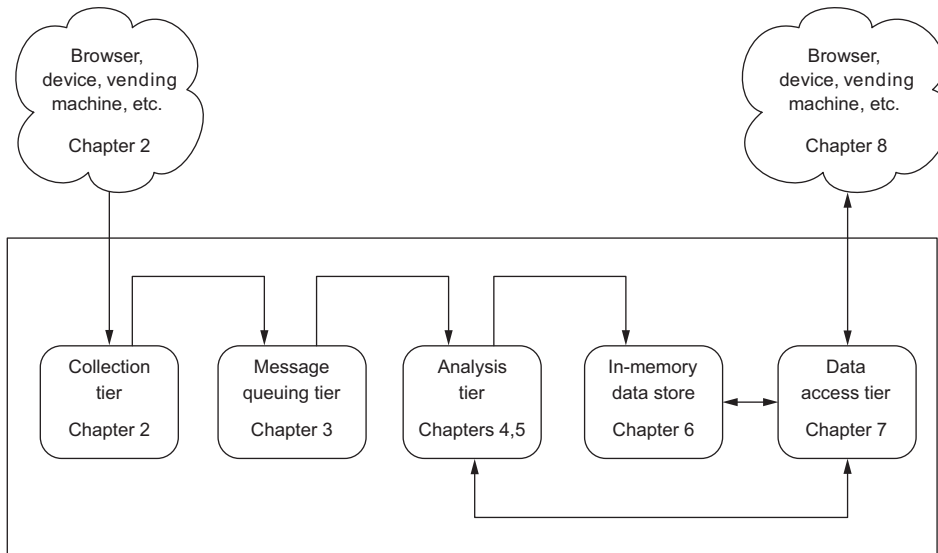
Browser, device, vending machine, etc.

Chapter 2

Browser, device, vending machine, etc.

Chapter 8

Collection tier

Chapter 2

Message queuing tier

Chapter 3

Analysis tier

Chapters 4,5

In-memory data store

Chapter 6

Data access tier

Chapter 7